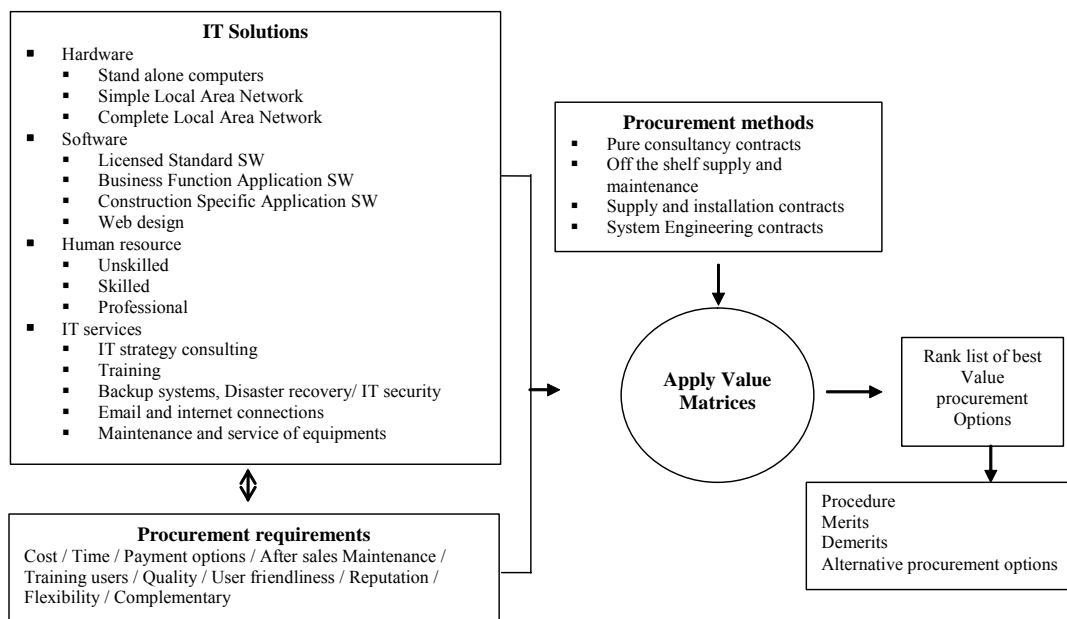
**IT Solutions**

- Hardware
  - Stand alone computers
  - Simple Local Area Network
  - Complete Local Area Network
- Software
  - Licensed Standard SW
  - Business Function Application SW
  - Construction Specific Application SW
  - Web design
- Human resource
  - Unskilled
  - Skilled
  - Professional
- IT services
  - IT strategy consulting
  - Training
  - Backup systems, Disaster recovery/ IT security
  - Email and internet connections
  - Maintenance and service of equipments

**Procurement requirements**

Cost / Time / Payment options / After sales Maintenance / Training users / Quality / User friendliness / Reputation / Flexibility / Complementary

**Procurement methods**

- Pure consultancy contracts
- Off the shelf supply and maintenance
- Supply and installation contracts
- System Engineering contracts

**Apply Value Matrices**

Rank list of best Value procurement Options

Procedure
Merits
Demerits
Alternative procurement options